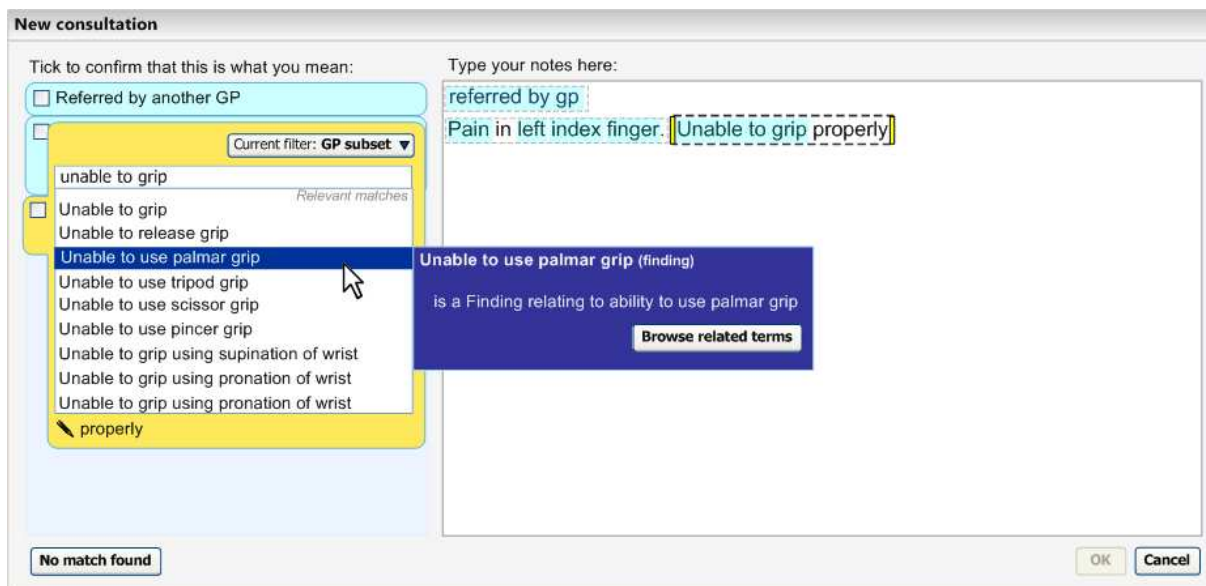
New consultation

Tick to confirm that this is what you mean:

Referred by another GP

Current filter: GP subset ▼

unable to grip

Relevant matches

Unable to grip
Unable to release grip
Unable to use palmar grip
Unable to use tripod grip
Unable to use scissor grip
Unable to use pincer grip
Unable to grip using supination of wrist
Unable to grip using pronation of wrist
Unable to grip using pronation of wrist

properly

Unable to use palmar grip (finding)

is a Finding relating to ability to use palmar grip

Browse related terms

Type your notes here:

referred by gp

Pain in left index finger. Unable to grip properly

No match found

OK

Cancel